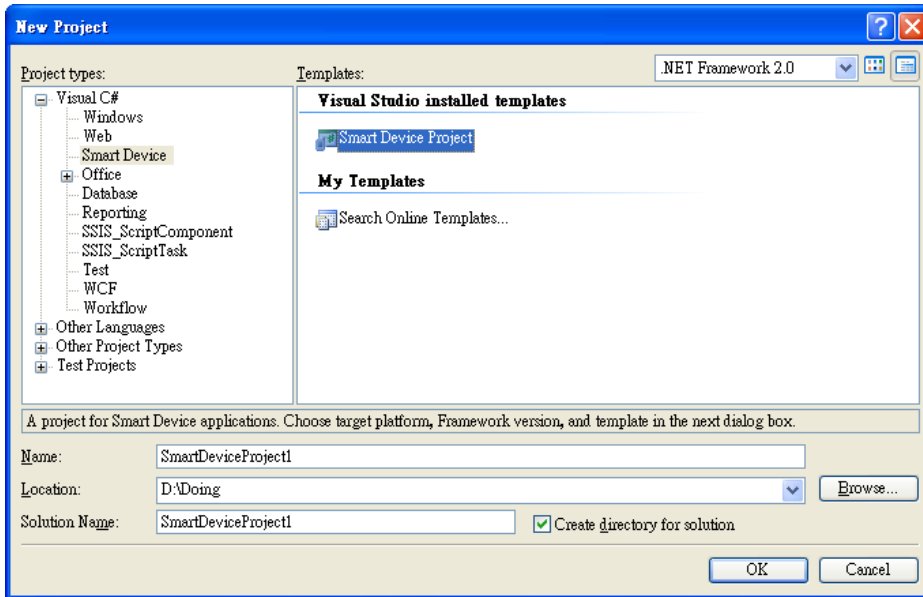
New Project

Project types:

Visual C#
Windows
Web
Smart Device
Office
Database
Reporting
SSIS_ScriptComponent
SSIS_ScriptTask
Test
WCF
Workflow
Other Languages
Other Project Types
Test Projects

Templates:

.NET Framework 2.0

Visual Studio installed templates

Smart Device Project

My Templates

Search Online Templates...

A project for Smart Device applications. Choose target platform, Framework version, and template in the next dialog box.

Name: SmartDeviceProject1

Location: D:\Doing

Browse...

Solution Name: SmartDeviceProject1

Create directory for solution

OK

Cancel